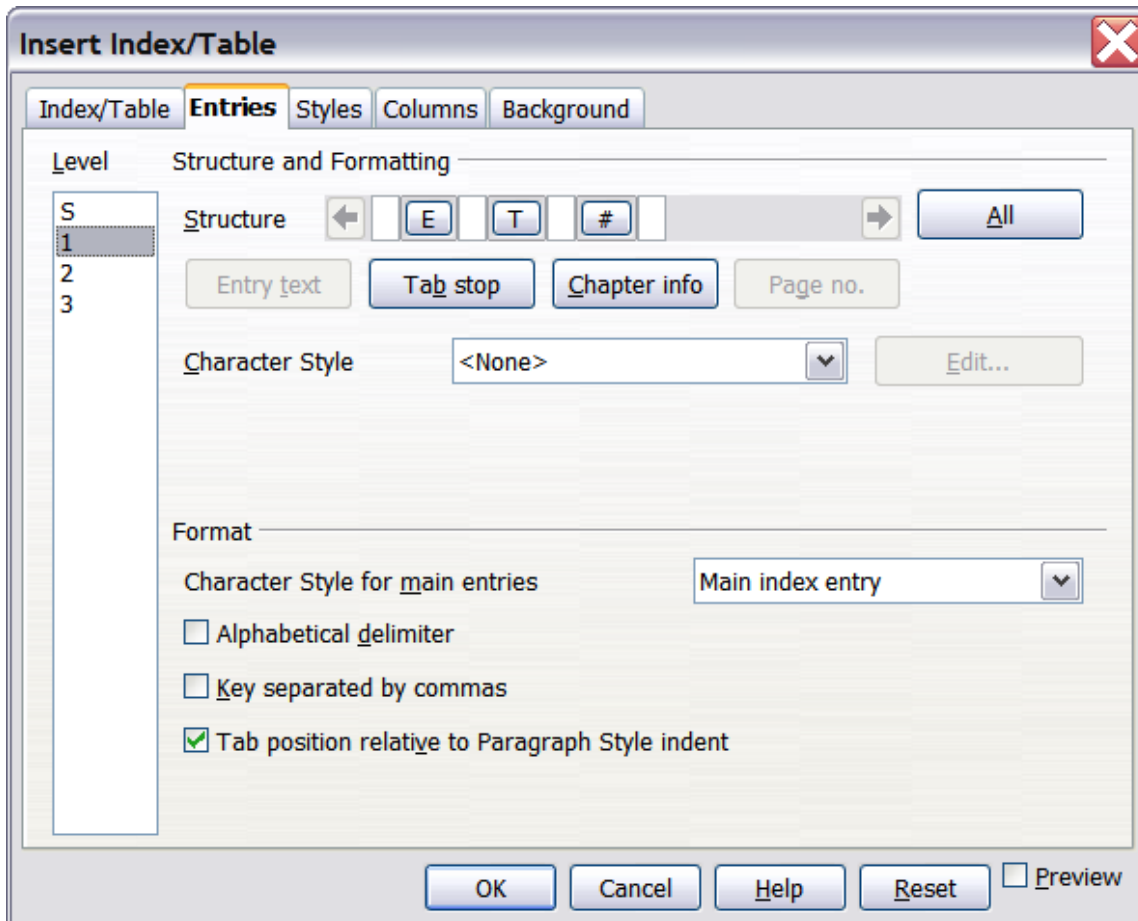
Insert Index/Table

Index/Table | Entries | Styles | Columns | Background

Level

S
1
2
3

Structure and Formatting

Structure E T # All

Entry text | Tab stop | Chapter info | Page no.

Character Style <None> Edit...

Format

Character Style for main entries Main index entry

Alphabetical delimiter

Key separated by commas

Tab position relative to Paragraph Style indent

OK | Cancel | Help | Reset | Preview